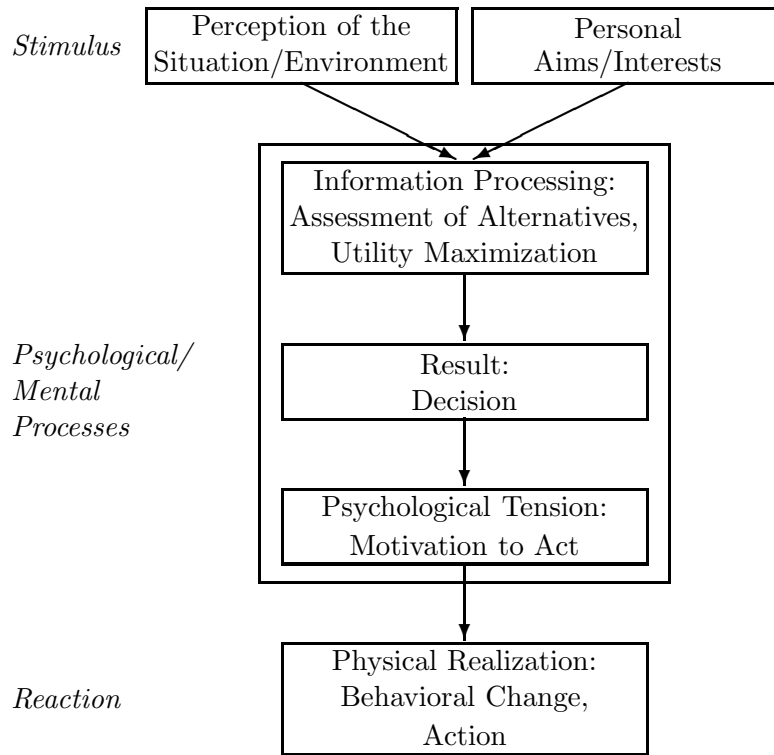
Stimulus

Perception of the Situation/Environment

Personal Aims/Interests

Information Processing: Assessment of Alternatives, Utility Maximization

Psychological/ Mental Processes

Result: Decision

Psychological Tension: Motivation to Act

Reaction

Physical Realization: Behavioral Change, Action